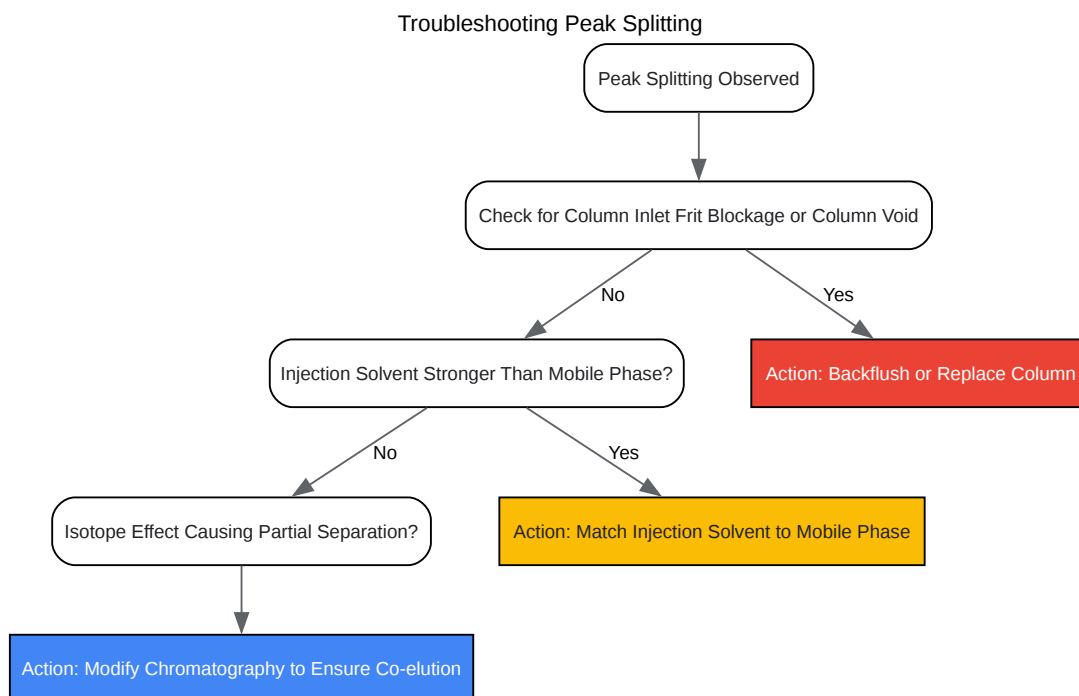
Troubleshooting Peak Splitting

Peak Splitting Observed

Check for Column Inlet Frit Blockage or Column Void

No

Yes

Injection Solvent Stronger Than Mobile Phase?

Action: Backflush or Replace Column

No

Yes

Isotope Effect Causing Partial Separation?

Action: Match Injection Solvent to Mobile Phase

Action: Modify Chromatography to Ensure Co-elution